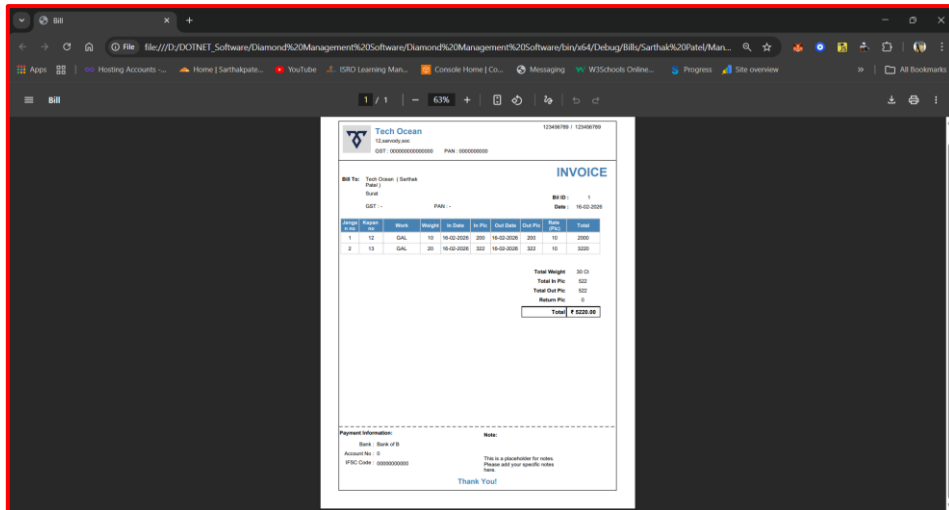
Bill

File file:///D:/DOTNET_Software/Diamond%20Management%20Software/Diamond%20Management%20Software/bin/x64/Debug/Bills/Sarthak%20Patel/Man...

Apps | Hosting Accounts -... | Home | Sarthakpate... | YouTube | ISRO Learning Man... | Console Home | Co... | Messaging | W3Schools Online... | Progress | Site overview | All Bookmarks

Bill | 1 / 1 | 63% |

Tech Ocean
12,sarvoday,soc
GST : 000000000000000 PAN : 0000000000

123456789 / 123456789

INVOICE

Bill To: Tech Ocean ( Sarthak Patel )
Surat
GST : - PAN : -

Bill ID : 1
Date : 16-02-2026

| Jangad No | Kapan No | Work | Weight | In Date | In Pic | Out Date | Out Pic | Rate (Pic) | Total |
|---|---|---|---|---|---|---|---|---|---|
| 1 | 12 | GAL | 10 | 16-02-2026 | 200 | 16-02-2026 | 200 | 10 | 2000 |
| 2 | 13 | GAL | 20 | 16-02-2026 | 322 | 16-02-2026 | 322 | 10 | 3220 |

Total Weight 30 Ct
Total In Pic 522
Total Out Pic 522
Return Pic 0
Total ₹ 5220.00

Payment Information:
Bank : Bank of B
Account No : 0
IFSC Code : 00000000000

Note:
This is a placeholder for notes. Please add your specific notes here.

Thank You!